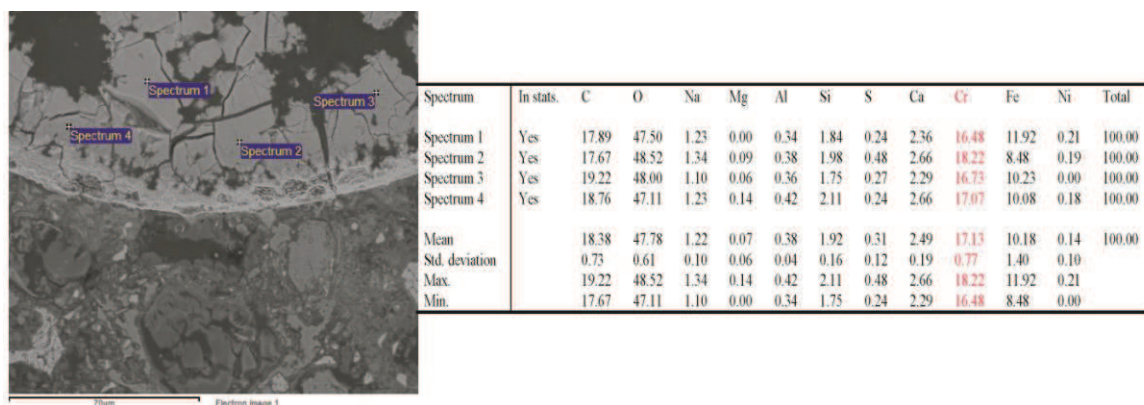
Spectrum 1
Spectrum 3
Spectrum 4
Spectrum 2

20μm
Electron image 1

| Spectrum | In stats. | C | O | Na | Mg | Al | Si | S | Ca | Cr | Fe | Ni | Total |
|---|---|---|---|---|---|---|---|---|---|---|---|---|---|
| Spectrum 1 | Yes | 17.89 | 47.50 | 1.23 | 0.00 | 0.34 | 1.84 | 0.24 | 2.36 | 16.48 | 11.92 | 0.21 | 100.00 |
| Spectrum 2 | Yes | 17.67 | 48.52 | 1.34 | 0.09 | 0.38 | 1.98 | 0.48 | 2.66 | 18.22 | 8.48 | 0.19 | 100.00 |
| Spectrum 3 | Yes | 19.22 | 48.00 | 1.10 | 0.06 | 0.36 | 1.75 | 0.27 | 2.29 | 16.73 | 10.23 | 0.00 | 100.00 |
| Spectrum 4 | Yes | 18.76 | 47.11 | 1.23 | 0.14 | 0.42 | 2.11 | 0.24 | 2.66 | 17.07 | 10.08 | 0.18 | 100.00 |
| Mean | | 18.38 | 47.78 | 1.22 | 0.07 | 0.38 | 1.92 | 0.31 | 2.49 | 17.13 | 10.18 | 0.14 | 100.00 |
| Std. deviation | | 0.73 | 0.61 | 0.10 | 0.06 | 0.04 | 0.16 | 0.12 | 0.19 | 0.77 | 1.40 | 0.10 | |
| Max. | | 19.22 | 48.52 | 1.34 | 0.14 | 0.42 | 2.11 | 0.48 | 2.66 | 18.22 | 11.92 | 0.21 | |
| Min. | | 17.67 | 47.11 | 1.10 | 0.00 | 0.34 | 1.75 | 0.24 | 2.29 | 16.48 | 8.48 | 0.00 | |